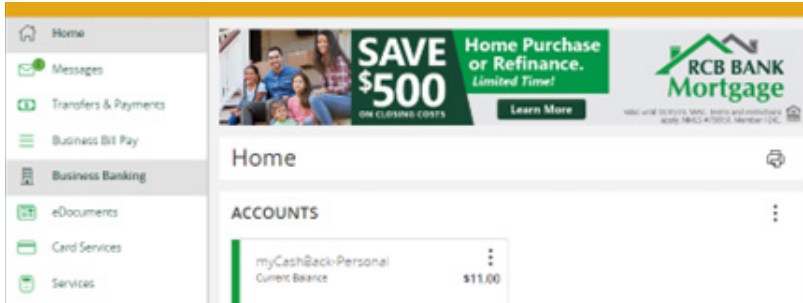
Home
Messages
Transfers & Payments
Business Bill Pay
Business Banking
eDocuments
Card Services
Services

SAVE $500 ON CLOSING COSTS
Home Purchase or Refinance.
Limited Time!
Learn More
RCB BANK Mortgage
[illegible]

Home

ACCOUNTS

myCashBack-Personal
Current Balance
$11.00